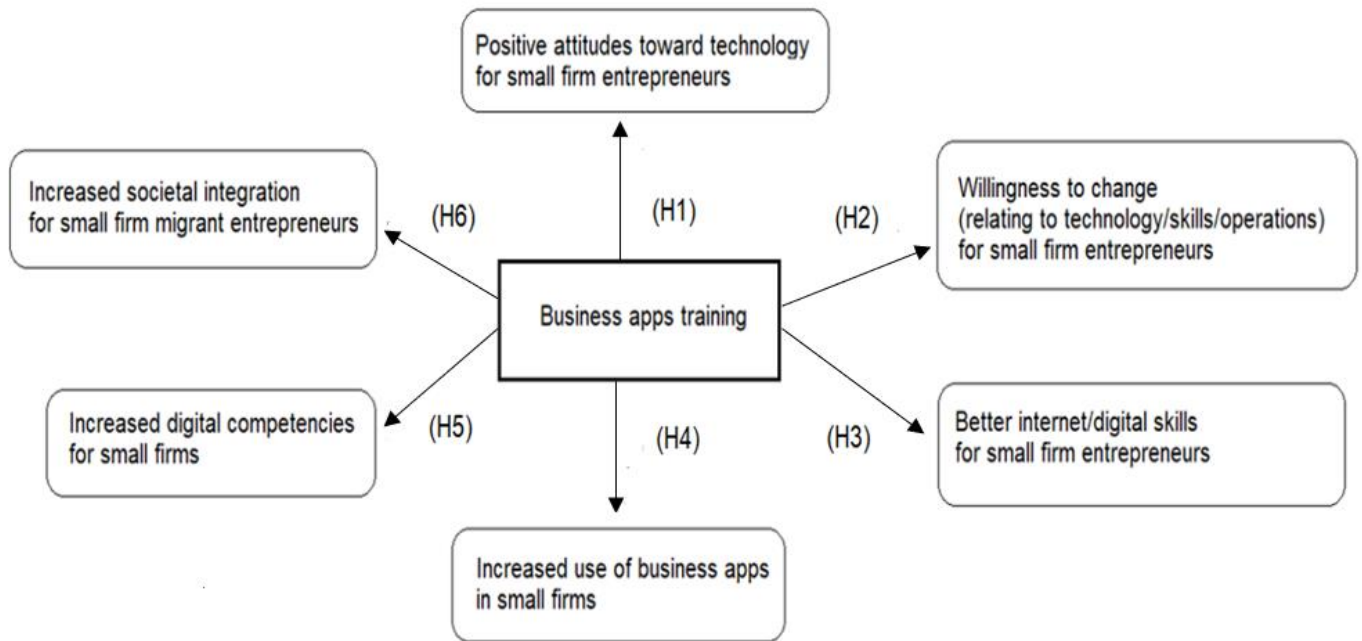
Positive attitudes toward technology for small firm entrepreneurs

Increased societal integration for small firm migrant entrepreneurs

(H6)

(H1)

(H2)

Willingness to change (relating to technology/skills/operations) for small firm entrepreneurs

Business apps training

Increased digital competencies for small firms

(H5)

(H4)

(H3)

Better internet/digital skills for small firm entrepreneurs

Increased use of business apps in small firms